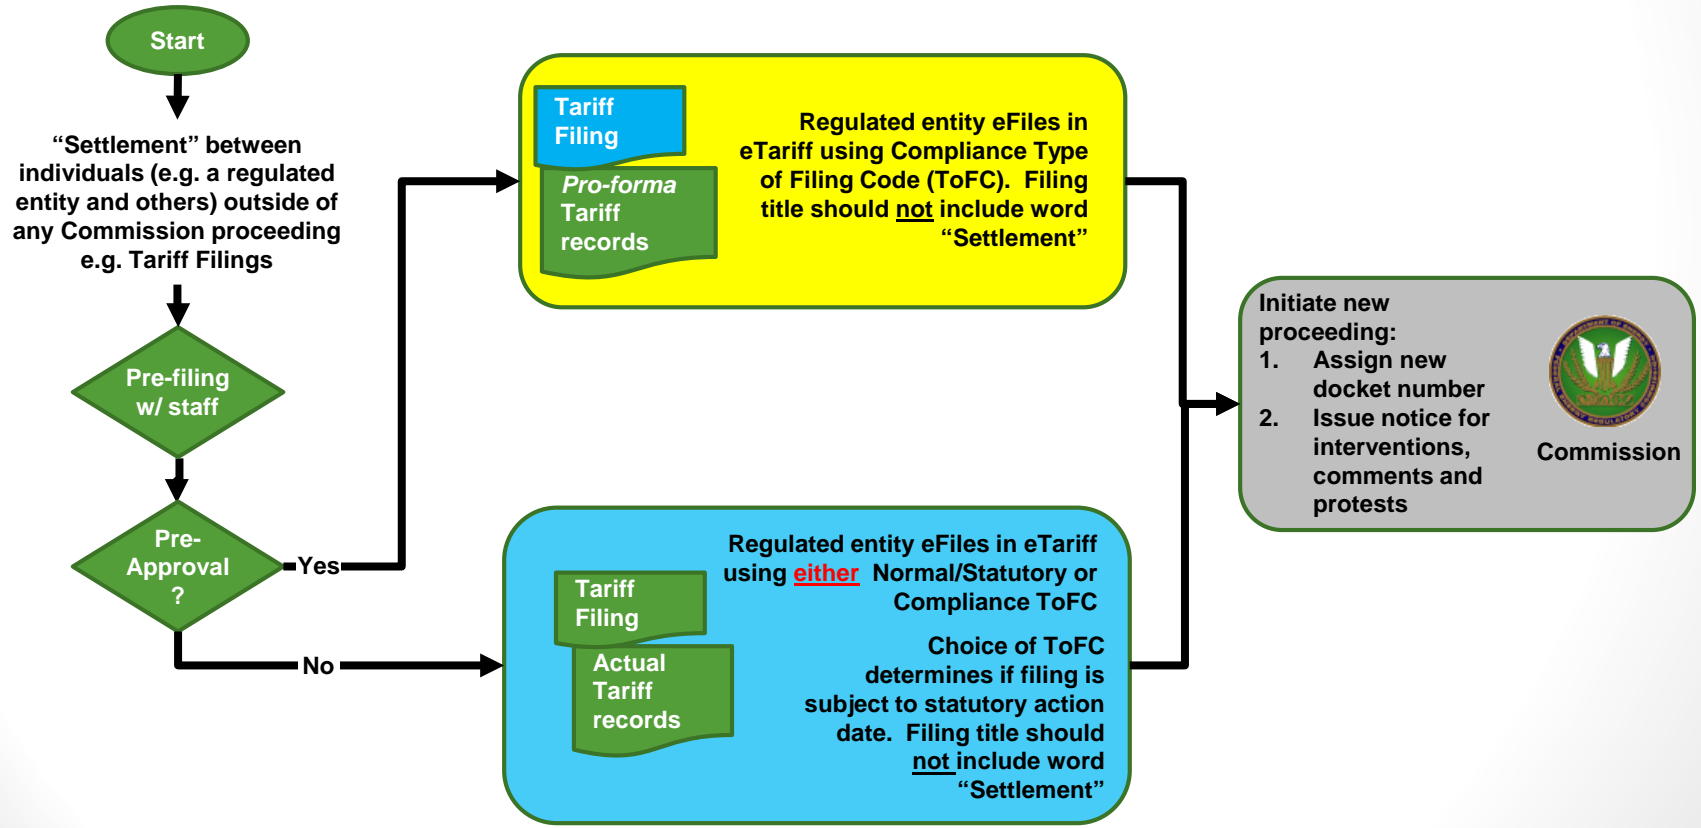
Start

"Settlement" between individuals (e.g. a regulated entity and others) outside of any Commission proceeding e.g. Tariff Filings

Pre-filing w/ staff

Pre-Approval ?

Yes

No

Tariff Filing

*Pro-forma* Tariff records

Regulated entity eFiles in eTariff using Compliance Type of Filing Code (ToFC). Filing title should not include word "Settlement"

Tariff Filing

Actual Tariff records

Regulated entity eFiles in eTariff using either Normal/Statutory or Compliance ToFC

Choice of ToFC determines if filing is subject to statutory action date. Filing title should not include word "Settlement"

Initiate new proceeding:
1. Assign new docket number
2. Issue notice for interventions, comments and protests

Commission